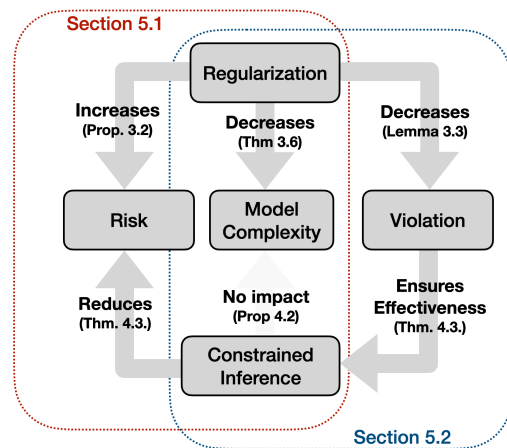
Section 5.1

Regularization

Increases
(Prop. 3.2)

Decreases
(Thm 3.6)

Decreases
(Lemma 3.3)

Risk

Model Complexity

Violation

Reduces
(Thm. 4.3.)

No impact
(Prop 4.2)

Ensures Effectiveness
(Thm. 4.3.)

Constrained Inference

Section 5.2